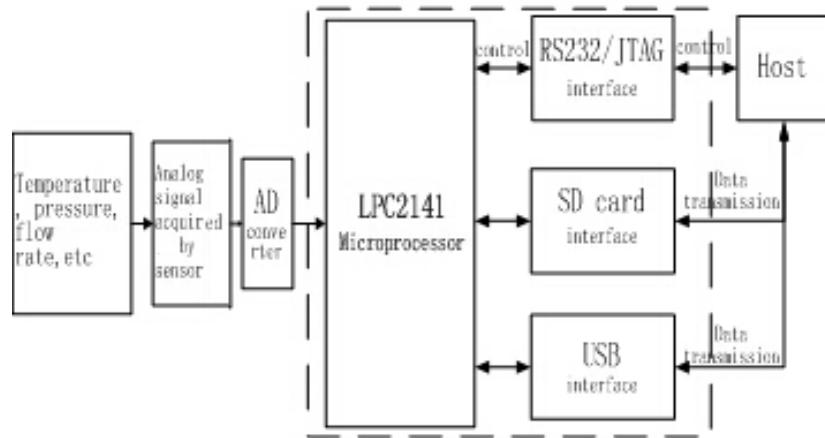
Temperature , pressure, flow rate,etc

Analog signal acquired by sensor

AD converter

LPC2141 Microprocessor

control

RS232/JTAG interface

control

Host

SD card interface

Data transmission

USB interface

Data transmission